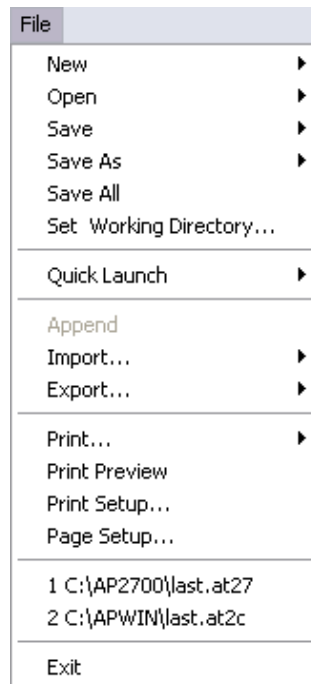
File

New
Open
Save
Save As
Save All
Set Working Directory...

Quick Launch

Append
Import...
Export...

Print...
Print Preview
Print Setup...
Page Setup...

1 C:\AP2700\last.at27
2 C:\APWIN\last.at2c

Exit